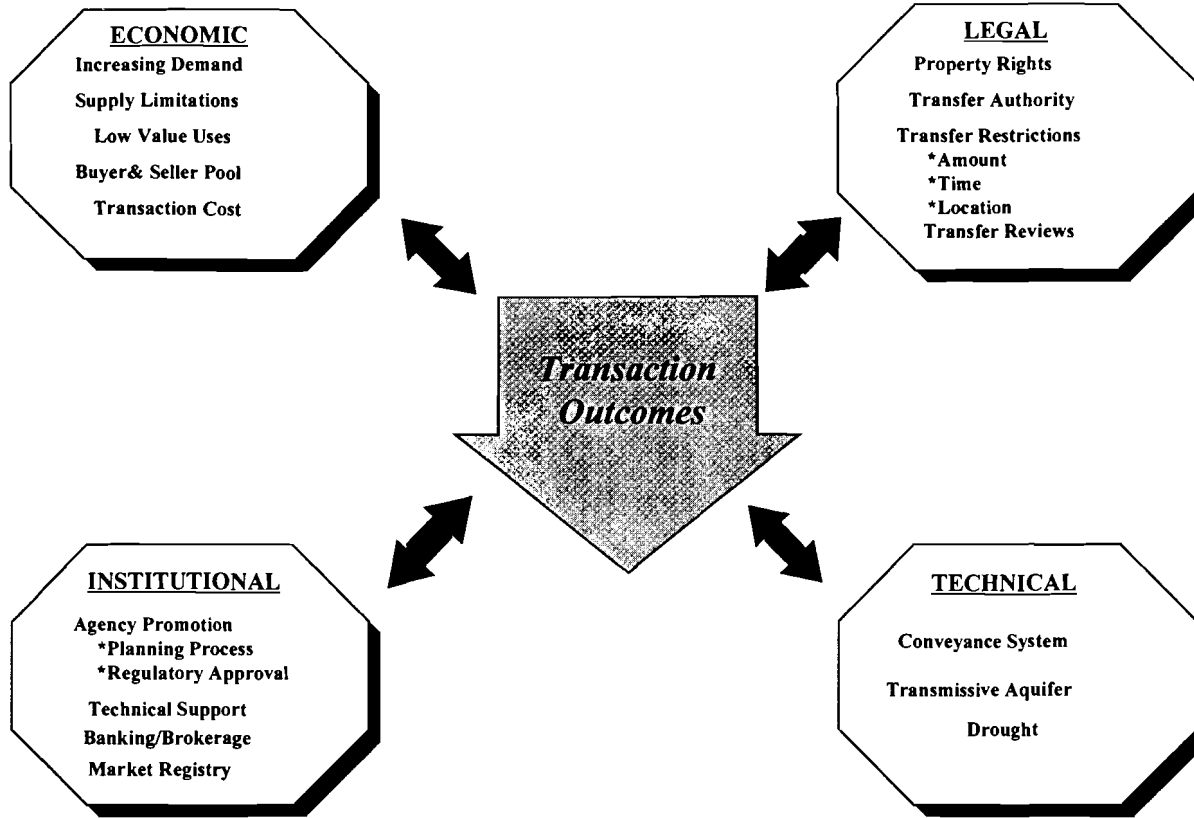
ECONOMIC
Increasing Demand
Supply Limitations
Low Value Uses
Buyer& Seller Pool
Transaction Cost

LEGAL
Property Rights
Transfer Authority
Transfer Restrictions
*Amount
*Time
*Location
Transfer Reviews

Transaction Outcomes

INSTITUTIONAL
Agency Promotion
*Planning Process
*Regulatory Approval
Technical Support
Banking/Brokerage
Market Registry

TECHNICAL
Conveyance System
Transmissive Aquifer
Drought